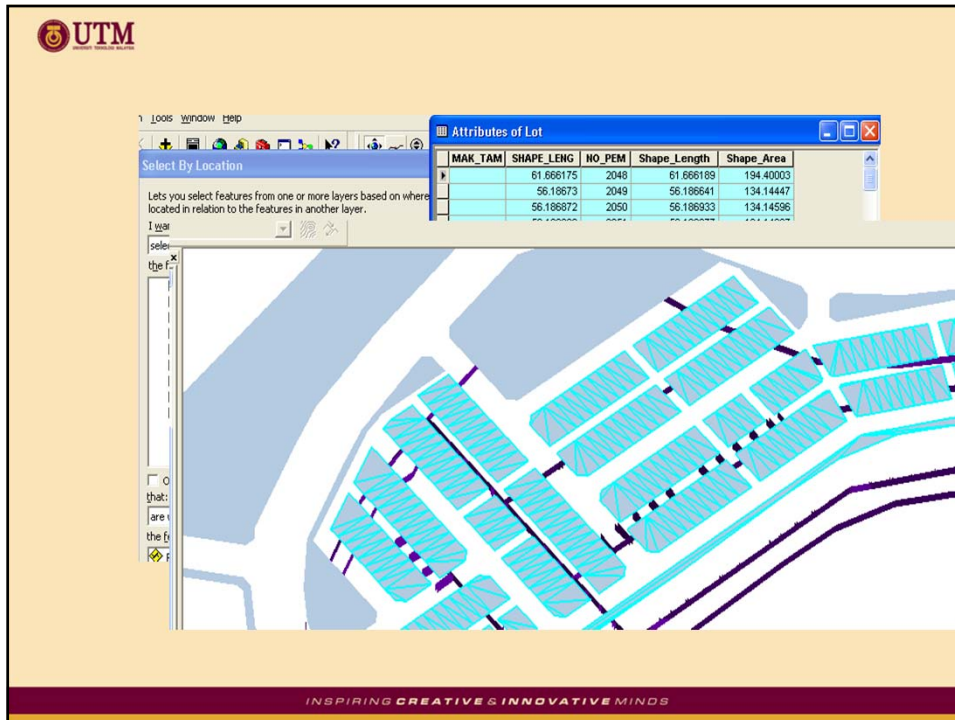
UTM

n Tools Window Help

Select By Location

Lets you select features from one or more layers based on where located in relation to the features in another layer.

I wa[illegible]

sele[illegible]

the f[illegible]

that:

are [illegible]

the f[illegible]

Attributes of Lot

| MAK_TAM | SHAPE_LENG | NO_PEM | Shape_Length | Shape_Area |
|---|---|---|---|---|
| | 61.666175 | 2048 | 61.666189 | 194.40003 |
| | 56.18673 | 2049 | 56.186641 | 134.14447 |
| | 56.186872 | 2050 | 56.186933 | 134.14596 |

INSPIRING CREATIVE & INNOVATIVE MINDS